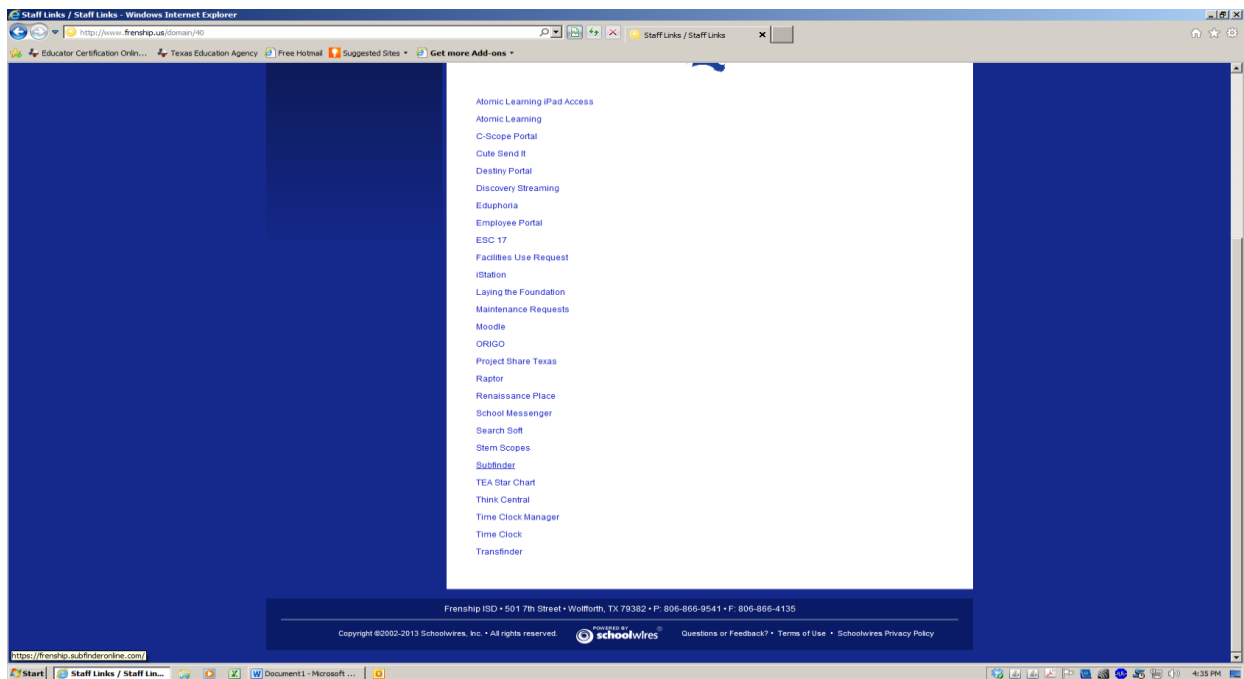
Staff Links / Staff Links - Windows Internet Explorer

http://www.frenship.us/domain/40

Staff Links / Staff Links

Educator Certification Onlin... Texas Education Agency Free Hotmail Suggested Sites Get more Add-ons

Atomic Learning iPad Access
Atomic Learning
C-Scope Portal
Cute Send It
Destiny Portal
Discovery Streaming
Eduphoria
Employee Portal
ESC 17
Facilities Use Request
iStation
Laying the Foundation
Maintenance Requests
Moodle
ORIGO
Project Share Texas
Raptor
Renaissance Place
School Messenger
Search Soft
Stem Scopes
Subfinder
TEA Star Chart
Think Central
Time Clock Manager
Time Clock
Transfinder

Frenship ISD • 501 7th Street • Wolfforth, TX 79382 • P: 806-866-9541 • F: 806-866-4135

Copyright ©2002-2013 Schoolwires, Inc. • All rights reserved. POWERED BY schoolwires Questions or Feedback? • Terms of Use • Schoolwires Privacy Policy

https://frenship.subfinderonline.com/

Start Staff Links / Staff Lin... Document1 - Microsoft ... 4:35 PM